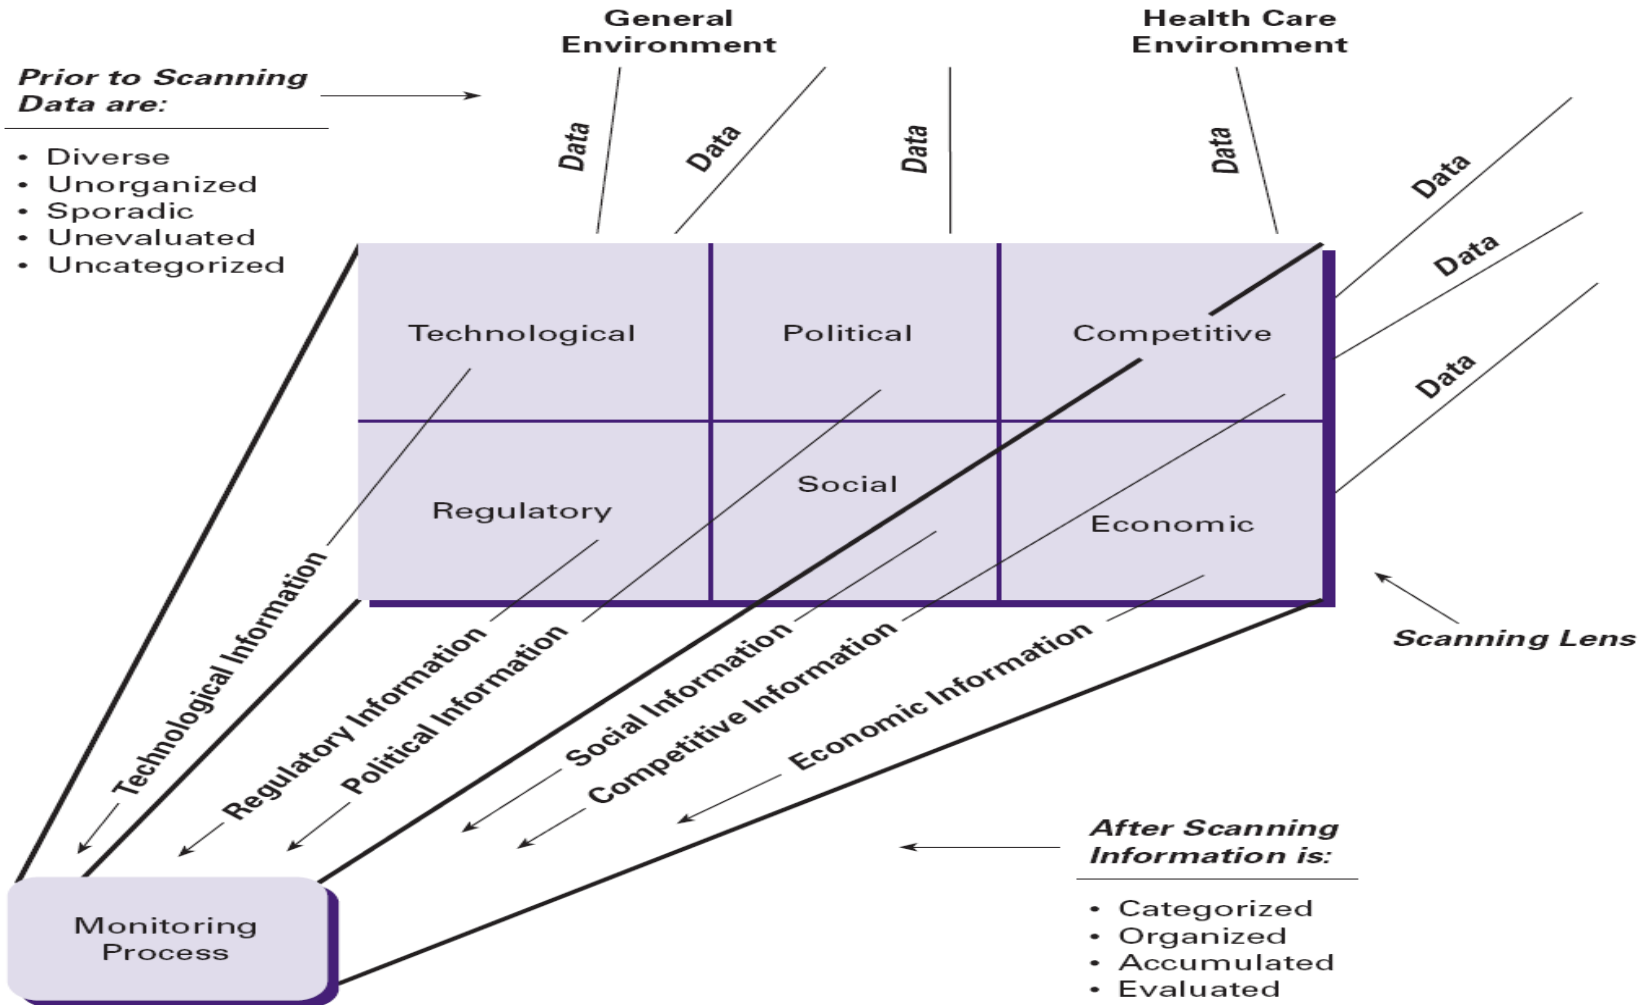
General Environment

Health Care Environment

Prior to Scanning Data are:

• Diverse
• Unorganized
• Sporadic
• Unevaluated
• Uncategorized

Data

Data

Data

Data

Data

Data

Data

Technological

Political

Competitive

Regulatory

Social

Economic

Scanning Lens

Technological Information

Regulatory Information

Political Information

Social Information

Competitive Information

Economic Information

Monitoring Process

After Scanning Information is:

• Categorized
• Organized
• Accumulated
• Evaluated